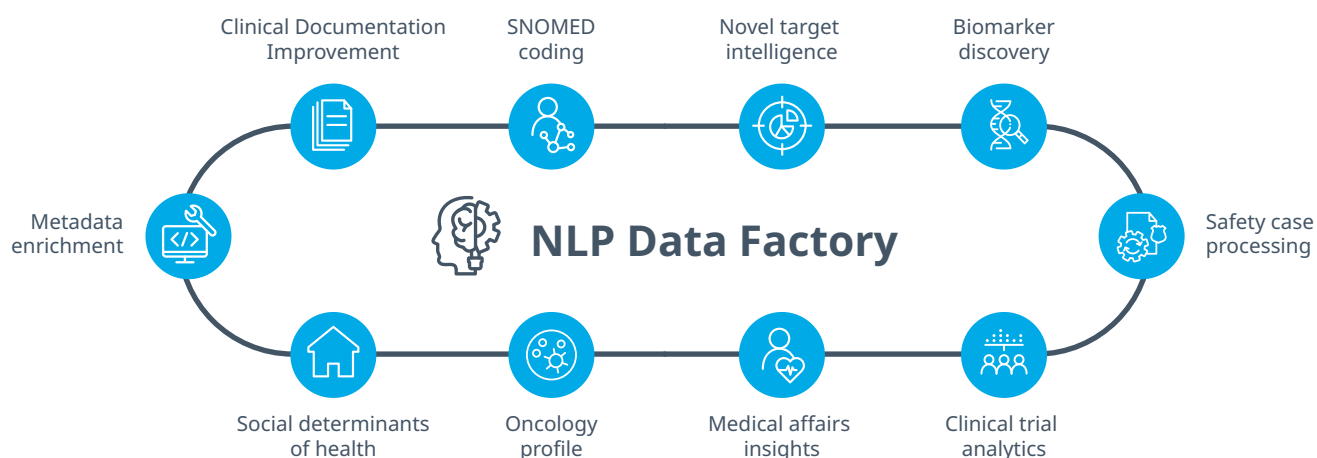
Clinical Documentation Improvement

SNOMED coding

Novel target intelligence

Biomarker discovery

Metadata enrichment

NLP Data Factory

Safety case processing

Social determinants of health

Oncology profile

Medical affairs insights

Clinical trial analytics